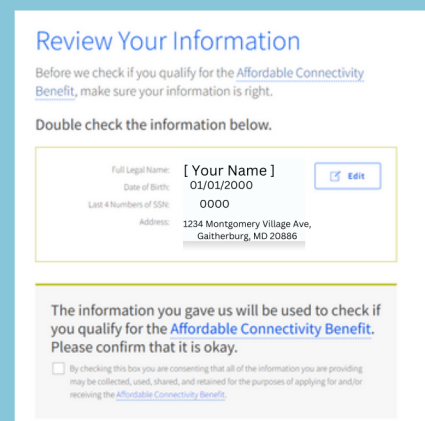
Review Your Information

Before we check if you qualify for the Affordable Connectivity Benefit, make sure your information is right.

Double check the information below.

Full Legal Name: [ Your Name ]
Date of Birth: 01/01/2000
Last 4 Numbers of SSN: 0000
Address: 1234 Montgomery Village Ave, Gaitherburg, MD 20886

Edit

The information you gave us will be used to check if you qualify for the Affordable Connectivity Benefit. Please confirm that it is okay.

By checking this box you are consenting that all of the information you are providing may be collected, used, shared, and retained for the purposes of applying for and/or receiving the Affordable Connectivity Benefit.